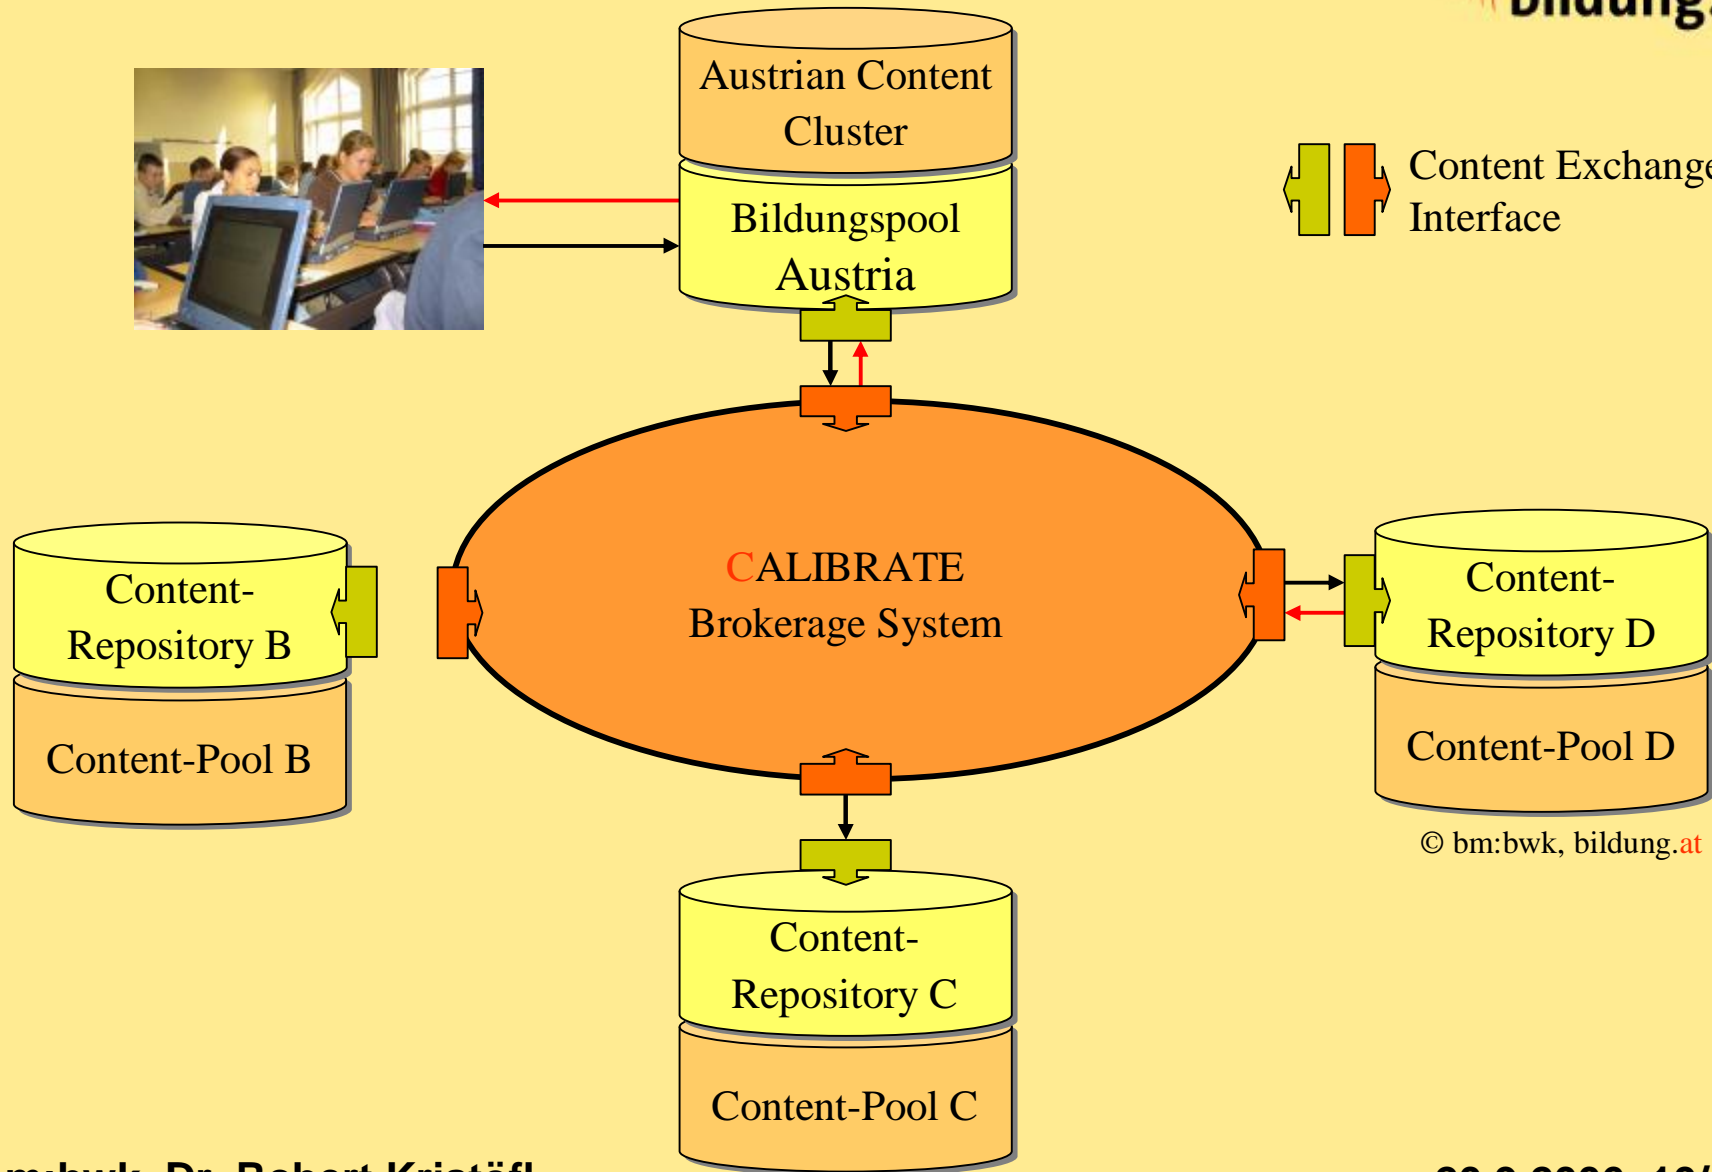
Bildung

Austrian Content Cluster

Bildungspool Austria

Content Exchange Interface

CALIBRATE Brokerage System

Content-Repository B

Content-Pool B

Content-Repository D

Content-Pool D

© bm:bwk, bildung.at

Content-Repository C

Content-Pool C

m:bwk, Dr. Robert Kristöfl

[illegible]